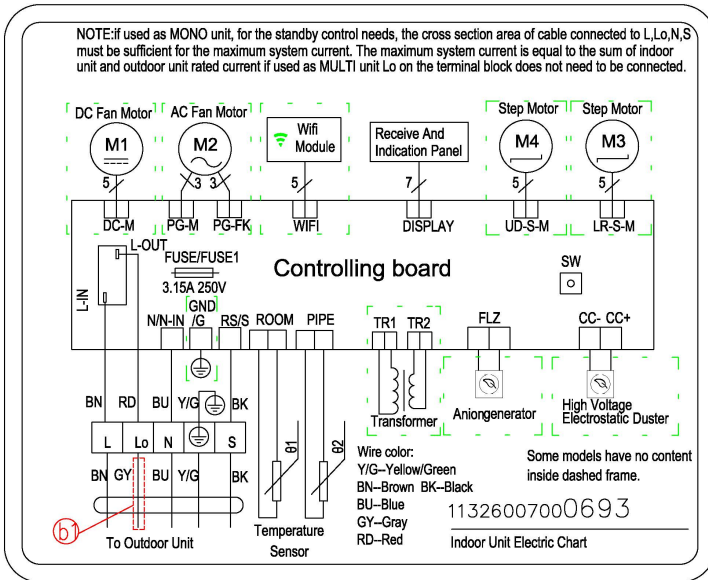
NOTE:if used as MONO unit, for the standby control needs, the cross section area of cable connected to L,Lo,N,S must be sufficient for the maximum system current. The maximum system current is equal to the sum of indoor unit and outdoor unit rated current if used as MULTI unit Lo on the terminal block does not need to be connected.

DC Fan Motor
M1
5
AC Fan Motor
M2
3 3
Wifi Module
5
Receive And Indication Panel
7
Step Motor
M4
5
Step Motor
M3
5

DC-M
PG-M
PG-FK
WIFI
DISPLAY
UD-S-M
LR-S-M

L-IN
L-OUT
FUSE/FUSE1
3.15A 250V
Controlling board
SW
GND
N/N-IN
/G
RS/S
ROOM
PIPE
TR1
TR2
FLZ
CC-
CC+

BN
RD
BU
Y/G
BK
Transformer
Aniongenerator
High Voltage Electrostatic Duster

L
Lo
N
S
BN
GY
BU
Y/G
BK
θ1
θ2
b1
To Outdoor Unit
Temperature Sensor

Wire color:
Y/G--Yellow/Green
BN--Brown BK--Black
BU--Blue
GY--Gray
RD--Red

Some models have no content inside dashed frame.

1132600700693

Indoor Unit Electric Chart